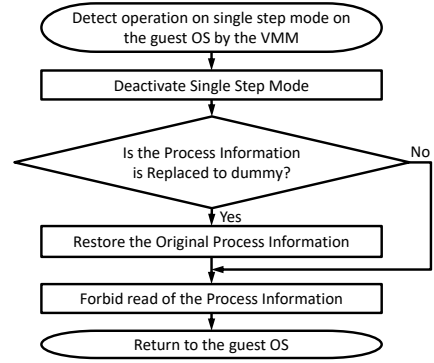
Detect operation on single step mode on the guest OS by the VMM

Deactivate Single Step Mode

Is the Process Information is Replaced to dummy?

No

Yes

Restore the Original Process Information

Forbid read of the Process Information

Return to the guest OS